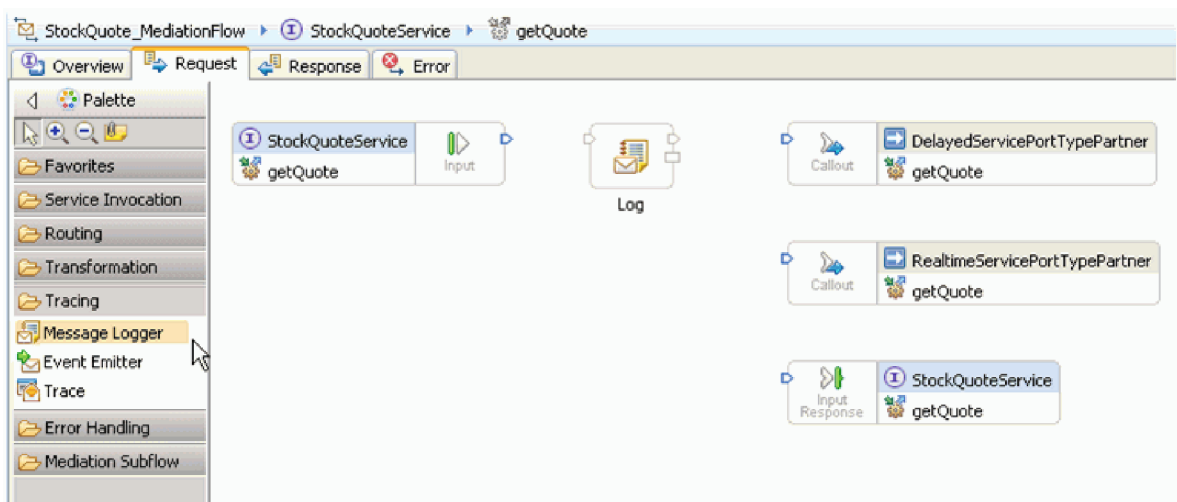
StockQuote_MediationFlow ▸ StockQuoteService ▸ getQuote

Overview Request Response Error

Palette

Favorites

Service Invocation

Routing

Transformation

Tracing

Message Logger

Event Emitter

Trace

Error Handling

Mediation Subflow

StockQuoteService
getQuote
Input

Log

Callout
DelayedServicePortTypePartner
getQuote

Callout
RealtimeServicePortTypePartner
getQuote

Input Response
StockQuoteService
getQuote